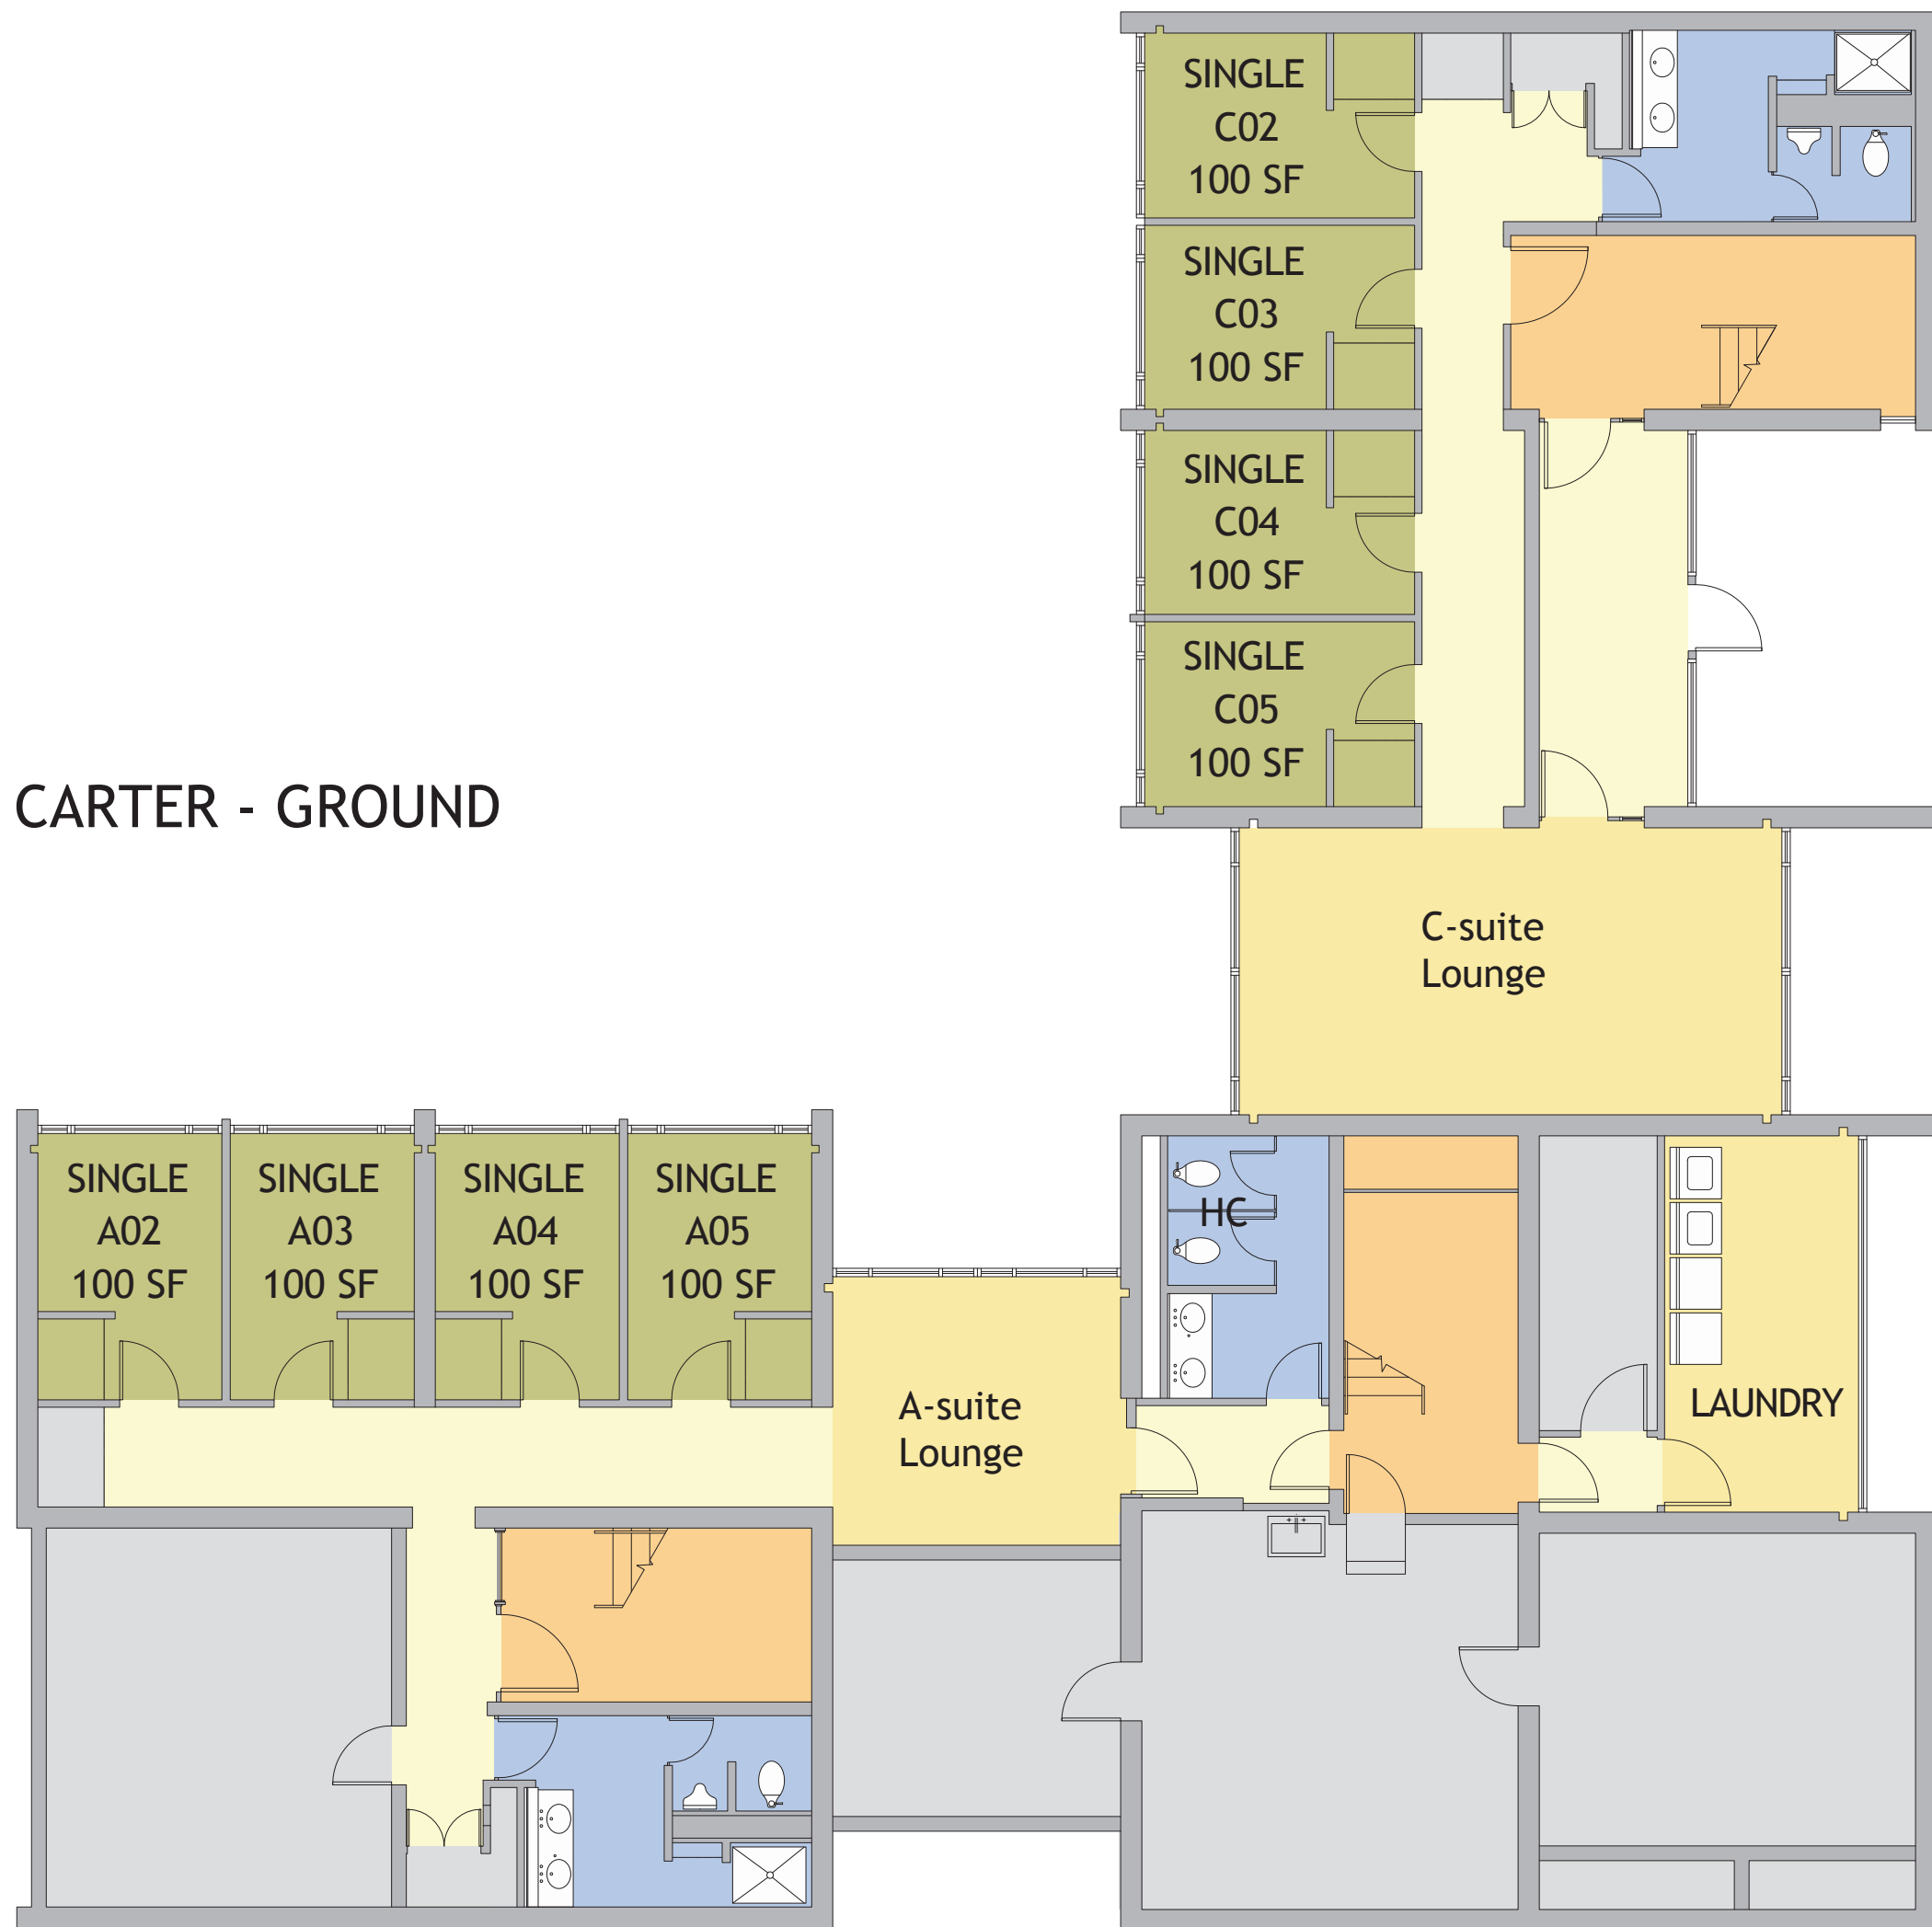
SINGLE
C02
100 SF

SINGLE
C03
100 SF

SINGLE
C04
100 SF

SINGLE
C05
100 SF

CARTER - GROUND

C-suite
Lounge

SINGLE
A02
100 SF

SINGLE
A03
100 SF

SINGLE
A04
100 SF

SINGLE
A05
100 SF

HC

A-suite
Lounge

LAUNDRY